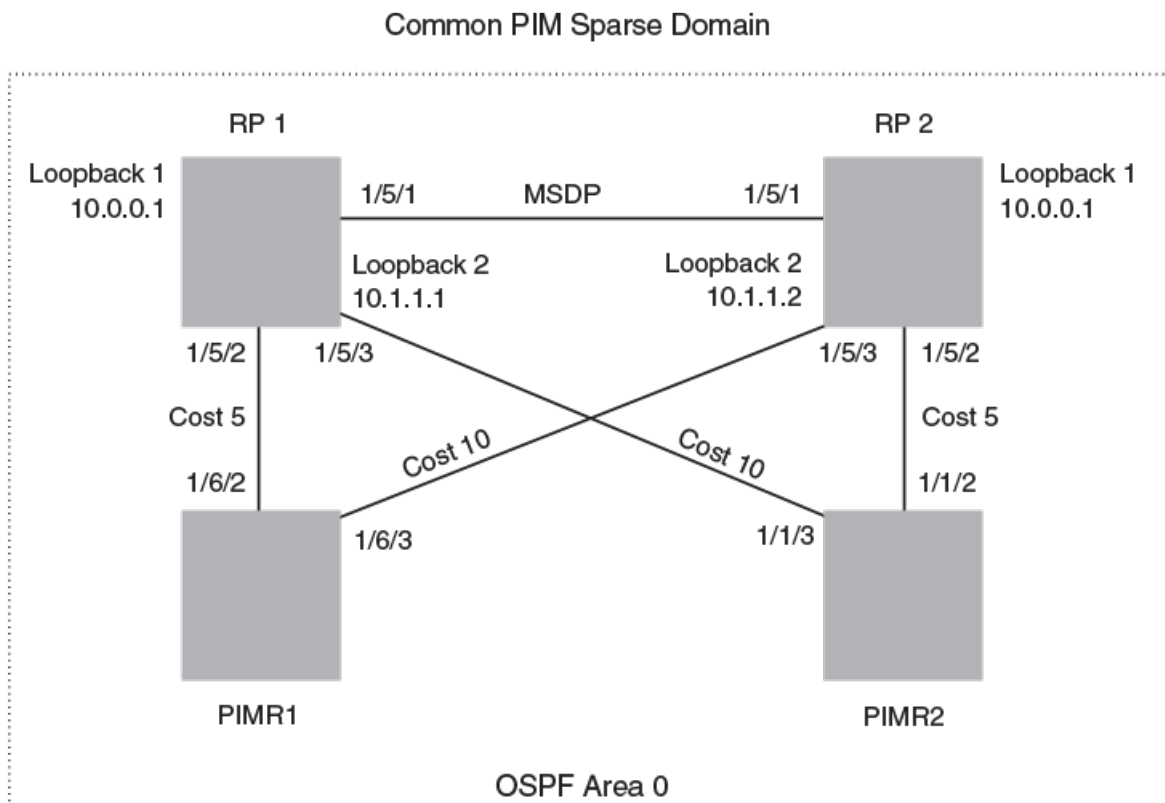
Common PIM Sparse Domain

RP 1

RP 2

Loopback 1
10.0.0.1

1/5/1

MSDP

1/5/1

Loopback 1
10.0.0.1

Loopback 2
10.1.1.1

Loopback 2
10.1.1.2

1/5/2

1/5/3

1/5/3

1/5/2

Cost 5

Cost 10

Cost 10

Cost 5

1/6/2

1/1/2

1/6/3

1/1/3

PIMR1

PIMR2

OSPF Area 0